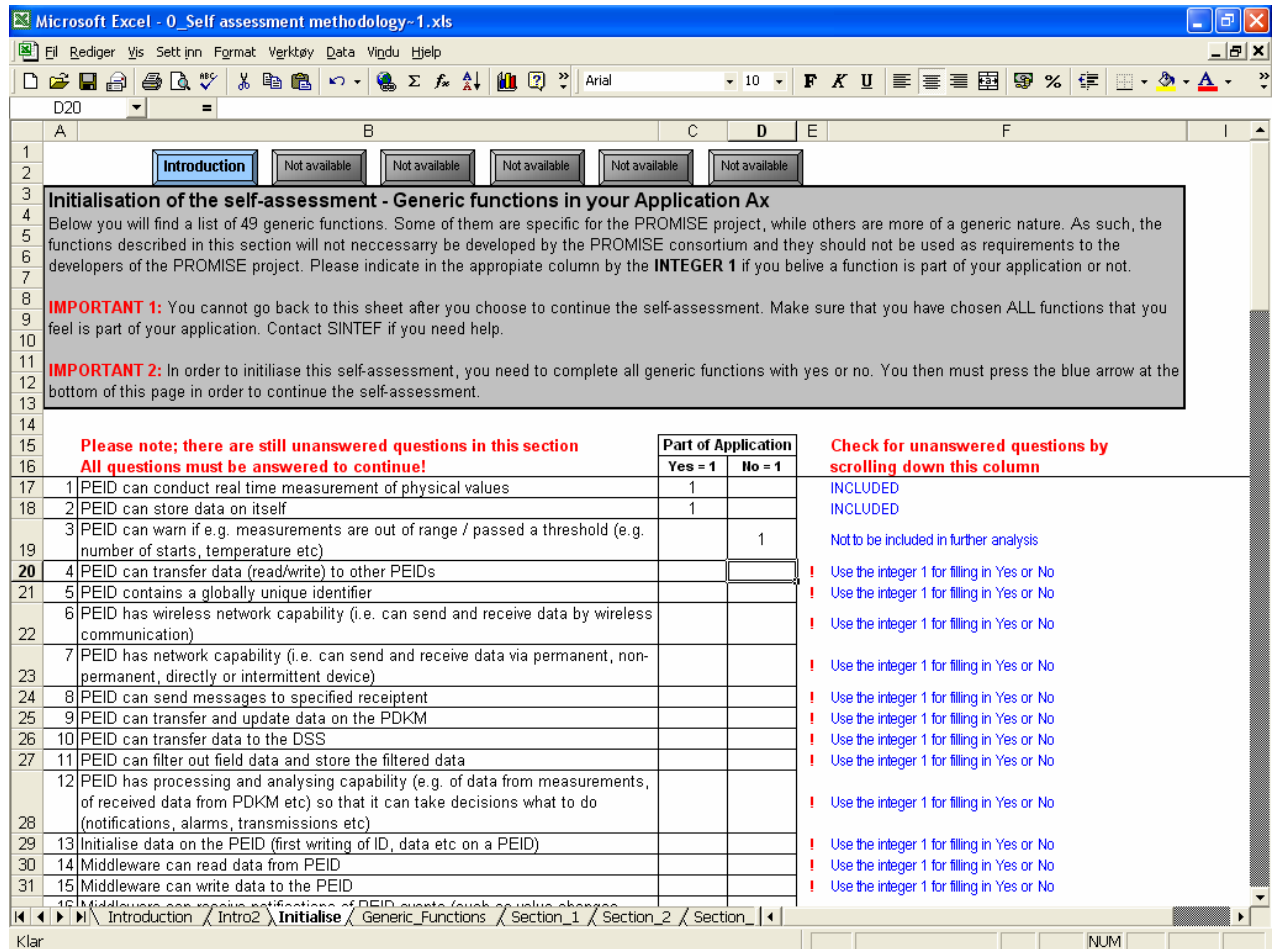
Microsoft Excel - 0_Self assessment methodology~1.xls

Fil Rediger Vis Sett inn Format Verktøy Data Vindu Hjelp

Arial 10 F K U %

D20 =

A B C D E F I

Introduction | Not available | Not available | Not available | Not available | Not available

Initialisation of the self-assessment - Generic functions in your Application Ax

Below you will find a list of 49 generic functions. Some of them are specific for the PROMISE project, while others are more of a generic nature. As such, the functions described in this section will not neccessarry be developed by the PROMISE consortium and they should not be used as requirements to the developers of the PROMISE project. Please indicate in the appropiate column by the INTEGER 1 if you belive a function is part of your application or not.

IMPORTANT 1: You cannot go back to this sheet after you choose to continue the self-assessment. Make sure that you have chosen ALL functions that you feel is part of your application. Contact SINTEF if you need help.

IMPORTANT 2: In order to initiliase this self-assessment, you need to complete all generic functions with yes or no. You then must press the blue arrow at the bottom of this page in order to continue the self-assessment.

Please note; there are still unanswered questions in this section
All questions must be answered to continue!

Check for unanswered questions by scrolling down this column

| | | Part of Application Yes = 1 | No = 1 | | |
|---|---|---|---|---|---|
| 1 | PEID can conduct real time measurement of physical values | 1 | | | INCLUDED |
| 2 | PEID can store data on itself | 1 | | | INCLUDED |
| 3 | PEID can warn if e.g. measurements are out of range / passed a threshold (e.g. number of starts, temperature etc) | | 1 | | Not to be included in further analysis |
| 4 | PEID can transfer data (read/write) to other PEIDs | | | ! | Use the integer 1 for filling in Yes or No |
| 5 | PEID contains a globally unique identifier | | | ! | Use the integer 1 for filling in Yes or No |
| 6 | PEID has wireless network capability (i.e. can send and receive data by wireless communication) | | | ! | Use the integer 1 for filling in Yes or No |
| 7 | PEID has network capability (i.e. can send and receive data via permanent, non-permanent, directly or intermittent device) | | | ! | Use the integer 1 for filling in Yes or No |
| 8 | PEID can send messages to specified receiptent | | | ! | Use the integer 1 for filling in Yes or No |
| 9 | PEID can transfer and update data on the PDKM | | | ! | Use the integer 1 for filling in Yes or No |
| 10 | PEID can transfer data to the DSS | | | ! | Use the integer 1 for filling in Yes or No |
| 11 | PEID can filter out field data and store the filtered data | | | ! | Use the integer 1 for filling in Yes or No |
| 12 | PEID has processing and analysing capability (e.g. of data from measurements, of received data from PDKM etc) so that it can take decisions what to do (notifications, alarms, transmissions etc) | | | ! | Use the integer 1 for filling in Yes or No |
| 13 | Initialise data on the PEID (first writing of ID, data etc on a PEID) | | | ! | Use the integer 1 for filling in Yes or No |
| 14 | Middleware can read data from PEID | | | ! | Use the integer 1 for filling in Yes or No |
| 15 | Middleware can write data to the PEID | | | ! | Use the integer 1 for filling in Yes or No |
| 16 | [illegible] | | | | |

Introduction / Intro2 / Initialise / Generic_Functions / Section_1 / Section_2 / Section_

Klar NUM